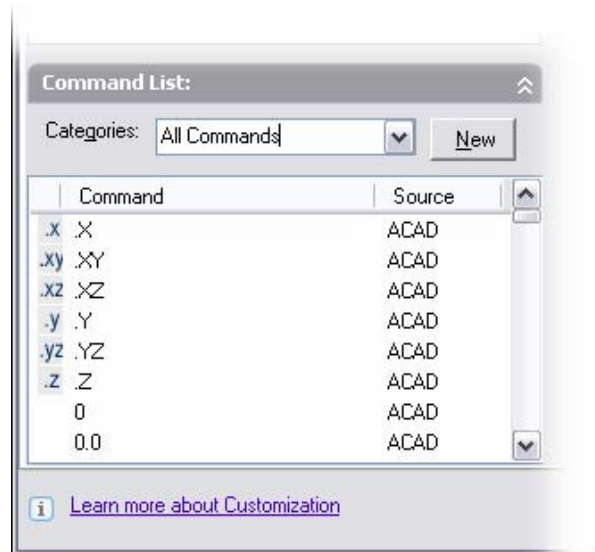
Command List:

Categories: All Commands

New

| | Command | Source |
|---|---|---|
| .x | .X | ACAD |
| .xy | .XY | ACAD |
| .xz | .XZ | ACAD |
| .y | .Y | ACAD |
| .yz | .YZ | ACAD |
| .z | .Z | ACAD |
| | 0 | ACAD |
| | 0.0 | ACAD |

i Learn more about Customization